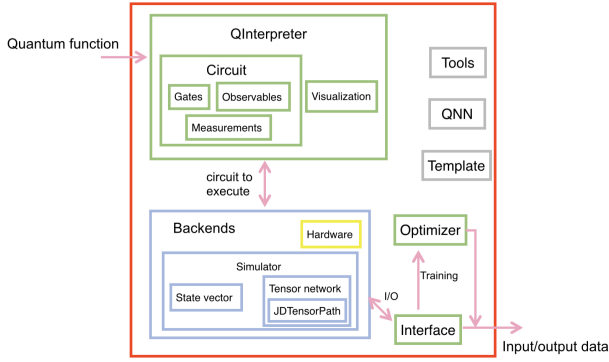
Quantum function

QInterpreter

Circuit

Gates

Observables

Measurements

Visualization

Tools

QNN

Template

circuit to execute

Backends

Hardware

Simulator

State vector

Tensor network

JDTensorPath

Optimizer

Training

I/O

Interface

Input/output data